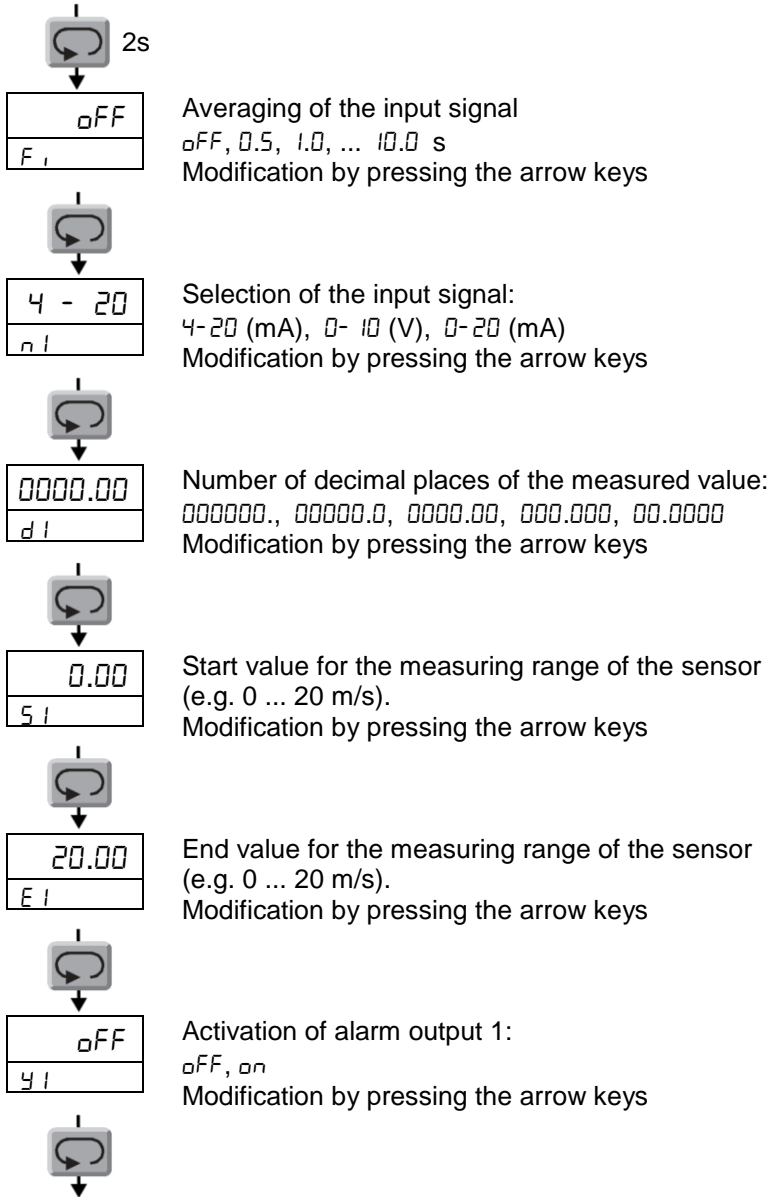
2s

oFF
Fı

Averaging of the input signal
oFF, 0.5, 1.0, ... 10.0 s
Modification by pressing the arrow keys

4 - 20
n1

Selection of the input signal:
4-20 (mA), 0- 10 (V), 0-20 (mA)
Modification by pressing the arrow keys

0000.00
d1

Number of decimal places of the measured value:
000000., 00000.0, 0000.00, 000.000, 00.0000
Modification by pressing the arrow keys

0.00
S1

Start value for the measuring range of the sensor (e.g. 0 ... 20 m/s).
Modification by pressing the arrow keys

20.00
E1

End value for the measuring range of the sensor (e.g. 0 ... 20 m/s).
Modification by pressing the arrow keys

oFF
Y1

Activation of alarm output 1:
oFF, on
Modification by pressing the arrow keys